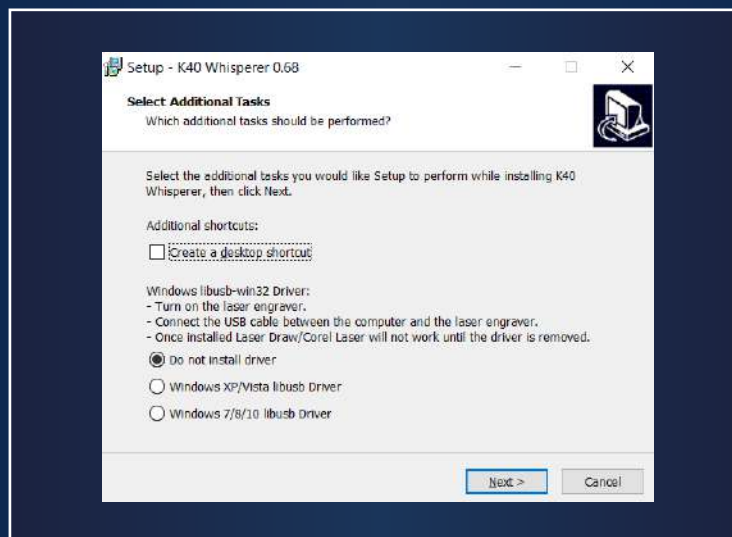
Setup - K40 Whisperer 0.68

Select Additional Tasks
Which additional tasks should be performed?

Select the additional tasks you would like Setup to perform while installing K40 Whisperer, then click Next.

Additional shortcuts:

Create a desktop shortcut

Windows libusb-win32 Driver:
- Turn on the laser engraver.
- Connect the USB cable between the computer and the laser engraver.
- Once installed Laser Draw/Corel Laser will not work until the driver is removed.

Do not install driver

Windows XP/Vista libusb Driver

Windows 7/8/10 libusb Driver

Next >

Cancel